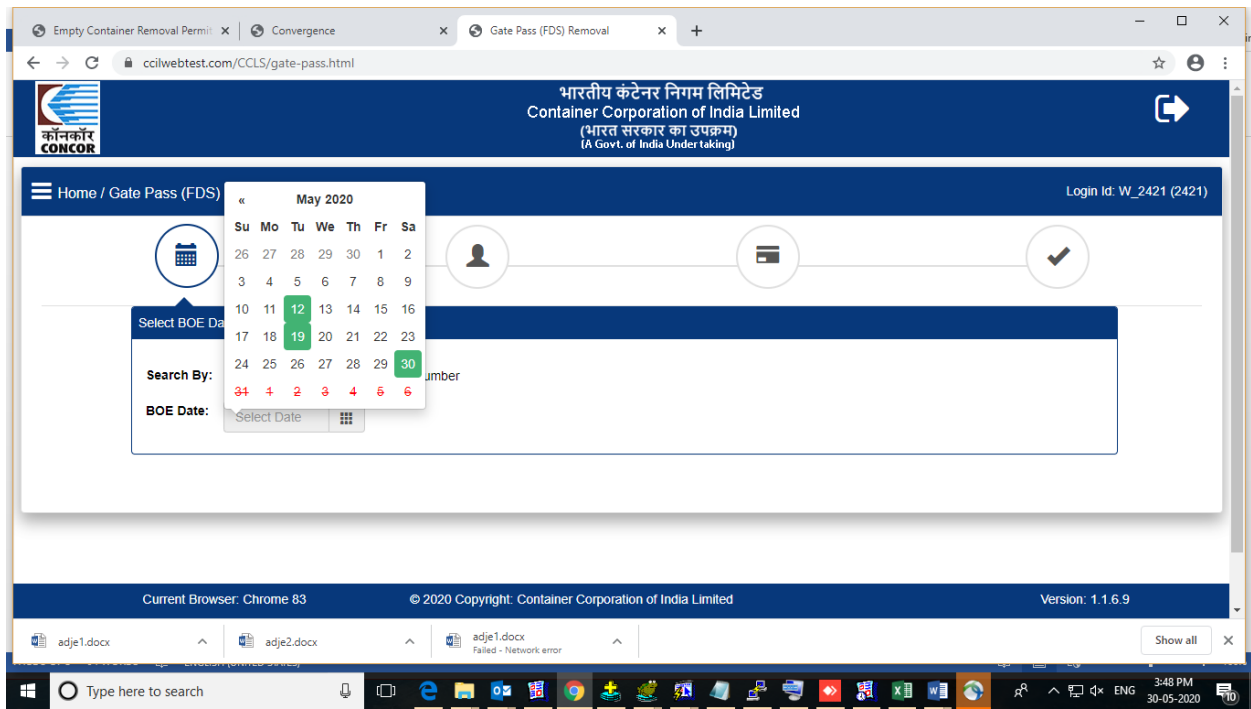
Empty Container Removal Permit ×
Convergence ×
Gate Pass (FDS) Removal ×
+

ccilwebtest.com/CCLS/gate-pass.html

कॉनकॉर
CONCOR

भारतीय कंटेनर निगम लिमिटेड
Container Corporation of India Limited
(भारत सरकार का उपक्रम)
(A Govt. of India Undertaking)

Home / Gate Pass (FDS)

Login Id: W_2421 (2421)

« May 2020

| Su | Mo | Tu | We | Th | Fr | Sa |
|---|---|---|---|---|---|---|
| 26 | 27 | 28 | 29 | 30 | 1 | 2 |
| 3 | 4 | 5 | 6 | 7 | 8 | 9 |
| 10 | 11 | 12 | 13 | 14 | 15 | 16 |
| 17 | 18 | 19 | 20 | 21 | 22 | 23 |
| 24 | 25 | 26 | 27 | 28 | 29 | 30 |
| 31 | 1 | 2 | 3 | 4 | 5 | 6 |

Select BOE Da

Search By: umber

BOE Date: Select Date

Current Browser: Chrome 83
© 2020 Copyright: Container Corporation of India Limited
Version: 1.1.6.9

adje1.docx
adje2.docx
adje1.docx
Failed - Network error
Show all

Type here to search
ENG
3:48 PM
30-05-2020
10